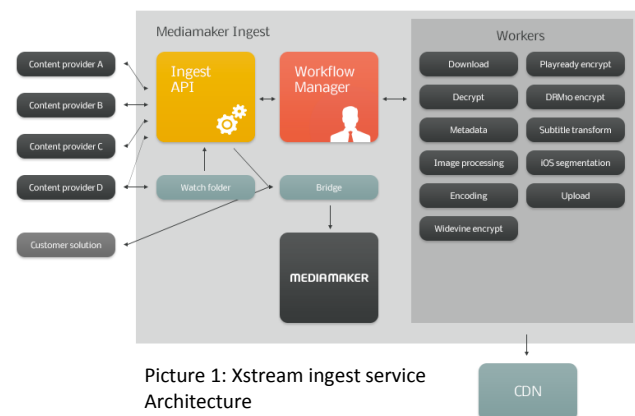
Mediamaker Ingest

Content provider A

Content provider B

Content provider C

Content provider D

Customer solution

Ingest API

Workflow Manager

Watch folder

Bridge

MEDIAMAKER

Workers

Download

Playready encrypt

Decrypt

DRMno encrypt

Metadata

Subtitle transform

Image processing

iOS segmentation

Encoding

Upload

Widevine encrypt

CDN

Picture 1: Xstream ingest service Architecture